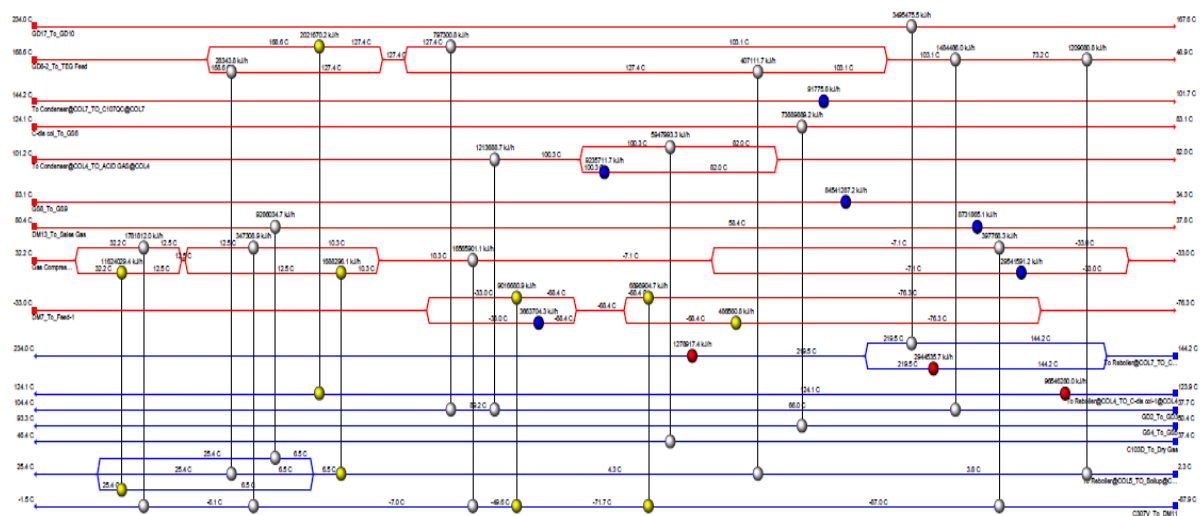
234.0 C
GD17_To_GD10
3495475.5 kJ/h
167.6 C
158.6 C
GD6-2_To_TEG Feed
168.6 C
2021670.2 kJ/h
127.4 C
797300.8 kJ/h
127.4 C
127.4 C
103.1 C
1484490.0 kJ/h
103.1 C
73.2 C
1209080.8 kJ/h
48.9 C
28343.8 kJ/h
158.6 C
127.4 C
127.4 C
407111.7 kJ/h
103.1 C
144.2 C
To Condenser@COL7_TO_C107QC@COL7
91775.6 kJ/h
101.7 C
124.1 C
C-dle col_To_GS6
73889889.2 kJ/h
83.1 C
101.2 C
To Condenser@COL4_TO_ACID GAS@COL4
1213888.7 kJ/h
100.3 C
5947993.3 kJ/h
100.3 C
82.0 C
9285711.7 kJ/h
100.3
82.0 C
82.0 C
83.1 C
GS6_To_GS9
84541287.2 kJ/h
34.3 C
80.4 C
DM13_To_Sales Gas
58.4 C
8731865.1 kJ/h
37.8 C
32.2 C
Gas Compres...
1761012.0 kJ/h
32.2 C
12.5 C
12.5 C
9286034.7 kJ/h
347308.9 kJ/h
10.3 C
16505901.1 kJ/h
-7.1 C
-7.1 C
397768.3 kJ/h
-33.0 C
-33.0 C
11624029.4 kJ/h
32.2 C
12.5 C
12.5 C
12.5 C
1688298.1 kJ/h
10.3 C
10.3 C
-7.1 C
2954591.2 kJ/h
-33.0 C
-33.0 C
DM7_To_Feed-1
-33.0 C
9016680.9 kJ/h
-58.4 C
6898904.7 kJ/h
-68.4 C
-76.3 C
-76.3 C
-33.0 C
3863704.3 kJ/h
-58.4 C
-58.4 C
466580.8 kJ/h
-76.3 C
234.0 C
1278917.4 kJ/h
219.5 C
219.5 C
144.2 C
To Reboiler@COL7_TO_C...
144.2 C
2946535.7 kJ/h
219.5 C
144.2 C
124.1 C
96546280.0 kJ/h
123.9 C
104.4 C
89.2 C
124.1 C
To Reboiler@COL4_TO_C-dle col-1@COL4
37.7 C
93.3 C
66.0 C
GD2_To_GD3
50.4 C
46.4 C
GS4_To_GS5
37.4 C
C103D_To_Dry Gas
25.4 C
6.5 C
25.4 C
25.4 C
6.5 C
6.5 C
4.3 C
3.8 C
To Reboiler@COL5_To_Solup@C...
2.3 C
25.4 C
6.5 C
-1.5 C
-6.1 C
-7.0 C
-69.6 C
-71.7 C
-67.0 C
C307V_To_DM11
-67.9 C